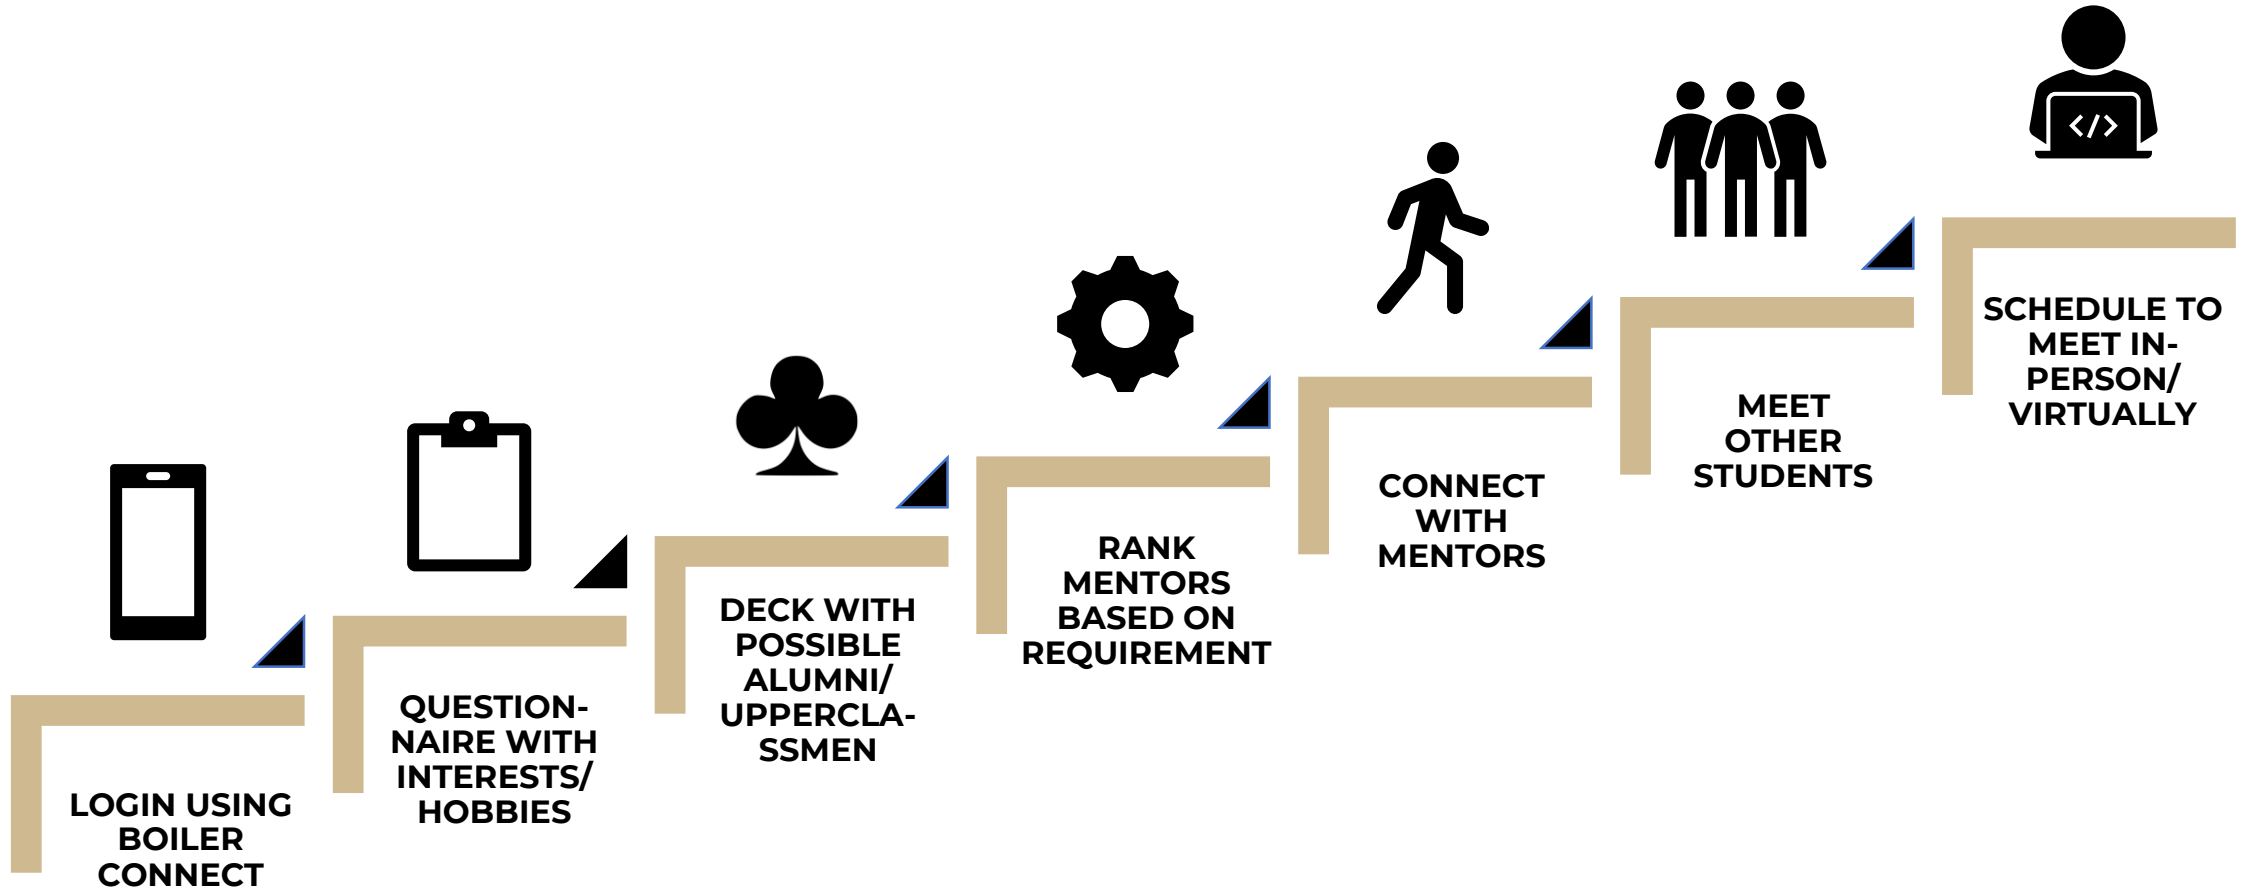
LOGIN USING BOILER CONNECT

QUESTIONNAIRE WITH INTERESTS/ HOBBIES

DECK WITH POSSIBLE ALUMNI/ UPPERCLASSMEN

RANK MENTORS BASED ON REQUIREMENT

CONNECT WITH MENTORS

MEET OTHER STUDENTS

SCHEDULE TO MEET IN-PERSON/ VIRTUALLY

</>